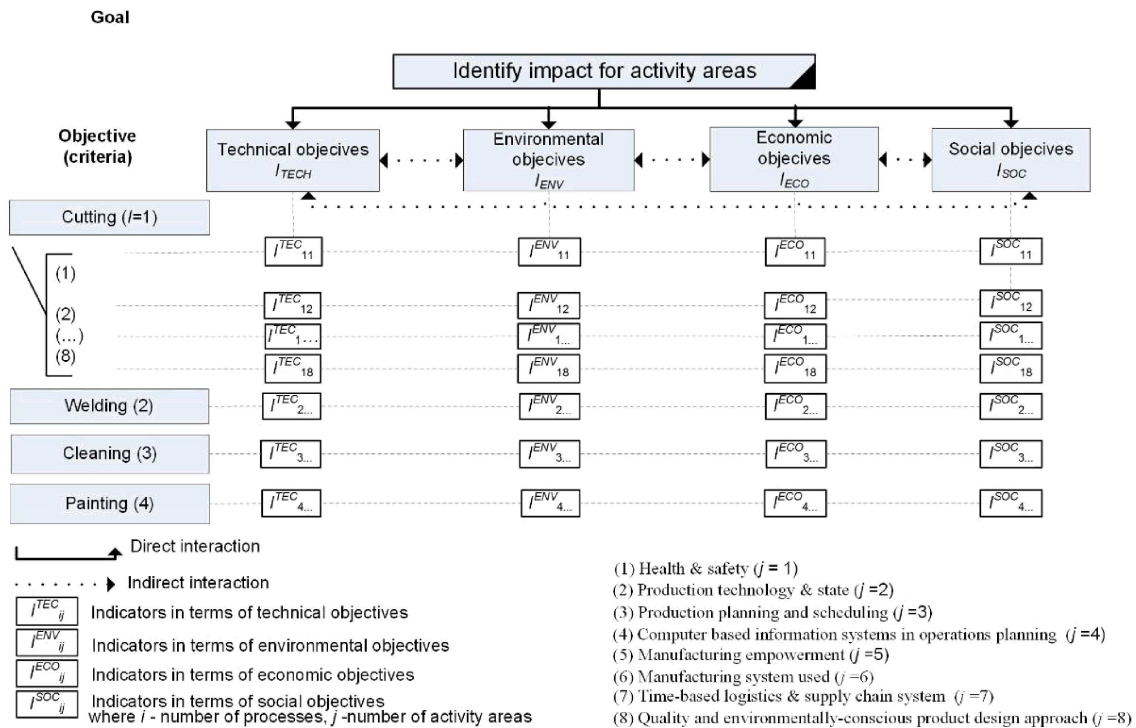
Goal

Identify impact for activity areas

Objective (criteria)

Technical objecives $I_{TECH}$

Environmental objecives $I_{ENV}$

Economic objecives $I_{ECO}$

Social objecives $I_{SOC}$

Cutting ($I$=1)

(1)

(2)

(...)

(8)

$I^{TEC}_{11}$ $I^{ENV}_{11}$ $I^{ECO}_{11}$ $I^{SOC}_{11}$

$I^{TEC}_{12}$ $I^{ENV}_{12}$ $I^{ECO}_{12}$ $I^{SOC}_{12}$

$I^{TEC}_{1...}$ $I^{ENV}_{1...}$ $I^{ECO}_{1...}$ $I^{SOC}_{1...}$

$I^{TEC}_{18}$ $I^{ENV}_{18}$ $I^{ECO}_{18}$ $I^{SOC}_{18}$

Welding (2) $I^{TEC}_{2...}$ $I^{ENV}_{2...}$ $I^{ECO}_{2...}$ $I^{SOC}_{2...}$

Cleaning (3) $I^{TEC}_{3...}$ $I^{ENV}_{3...}$ $I^{ECO}_{3...}$ $I^{SOC}_{3...}$

Painting (4) $I^{TEC}_{4...}$ $I^{ENV}_{4...}$ $I^{ECO}_{4...}$ $I^{SOC}_{4...}$

Direct interaction

Indirect interaction

$I^{TEC}_{ij}$ Indicators in terms of technical objectives

$I^{ENV}_{ij}$ Indicators in terms of environmental objectives

$I^{ECO}_{ij}$ Indicators in terms of economic objectives

$I^{SOC}_{ij}$ Indicators in terms of social objectives where $i$ - number of processes, $j$ -number of activity areas

(1) Health & safety ($j$ = 1)
(2) Production technology & state ($j$ =2)
(3) Production planning and scheduling ($j$ =3)
(4) Computer based information systems in operations planning ($j$ =4)
(5) Manufacturing empowerment ($j$ =5)
(6) Manufacturing system used ($j$ =6)
(7) Time-based logistics & supply chain system ($j$ =7)
(8) Quality and environmentally-conscious product design approach ($j$ =8)